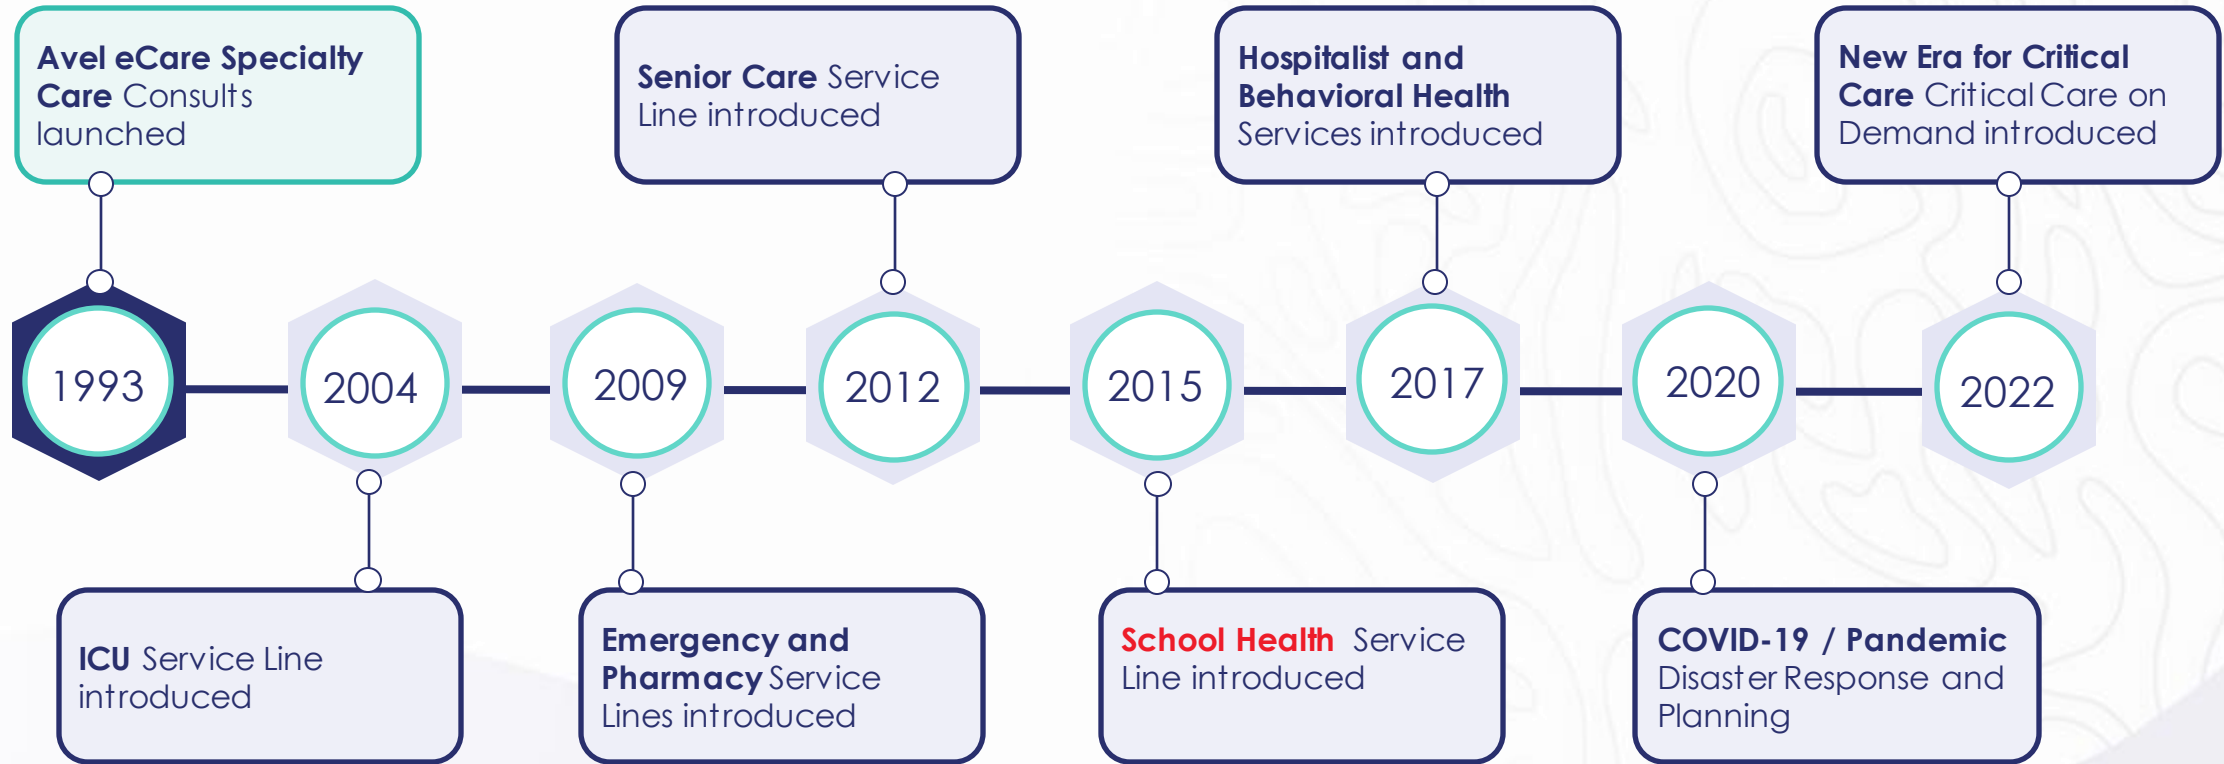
Avel eCare Specialty Care Consults launched

1993

2004

ICU Service Line introduced

2009

Emergency and Pharmacy Service Lines introduced

Senior Care Service Line introduced

2012

2015

School Health Service Line introduced

Hospitalist and Behavioral Health Services introduced

2017

2020

COVID-19 / Pandemic Disaster Response and Planning

New Era for Critical Care Critical Care on Demand introduced

2022